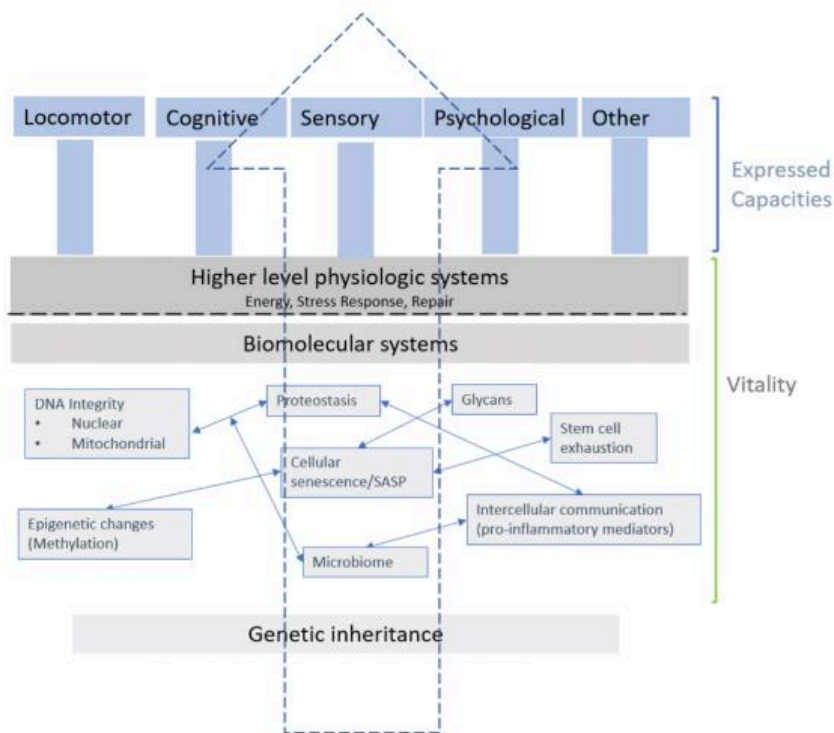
Locomotor
Cognitive
Sensory
Psychological
Other

Expressed Capacities

Higher level physiologic systems
Energy, Stress Response, Repair

Biomolecular systems

Vitality

DNA Integrity
• Nuclear
• Mitochondrial

Proteostasis

Glycans

Stem cell exhaustion

Cellular senescence/SASP

Epigenetic changes (Methylation)

Intercellular communication (pro-inflammatory mediators)

Microbiome

Genetic inheritance